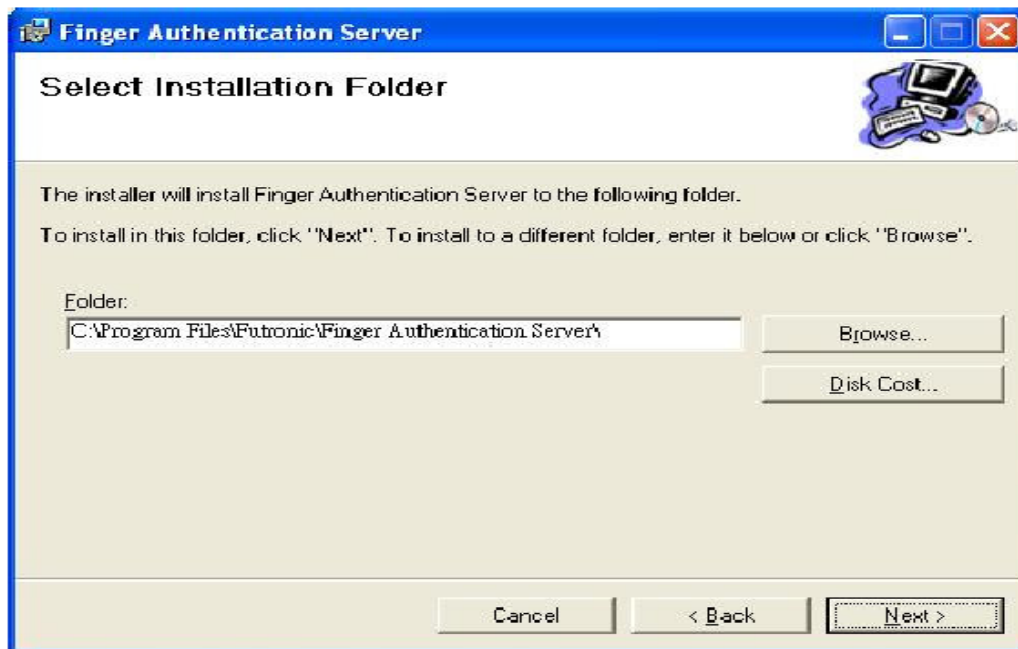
Finger Authentication Server

Select Installation Folder

The installer will install Finger Authentication Server to the following folder.

To install in this folder, click "Next". To install to a different folder, enter it below or click "Browse".

Folder:

C:\Program Files\Futronic\Finger Authentication Server\

Browse...

Disk Cost...

Cancel

< Back

Next >